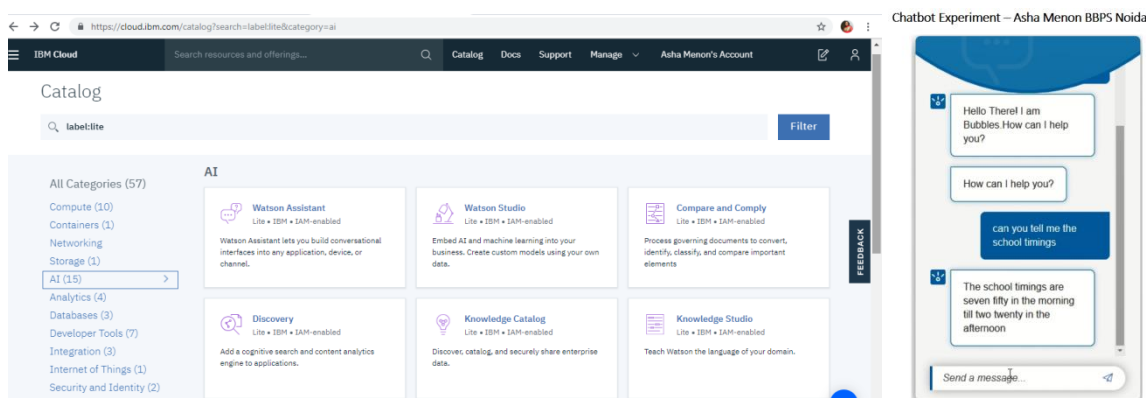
https://cloud.ibm.com/catalog?search=label:lite&category=ai

IBM Cloud
Search resources and offerings...
Catalog Docs Support Manage Asha Menon's Account

Catalog

label:lite
Filter

All Categories (57)
Compute (10)
Containers (1)
Networking
Storage (1)
AI (15)
Analytics (4)
Databases (3)
Developer Tools (7)
Integration (3)
Internet of Things (1)
Security and Identity (2)

AI

Watson Assistant
Lite • IBM • IAM-enabled
Watson Assistant lets you build conversational interfaces into any application, device, or channel.

Watson Studio
Lite • IBM • IAM-enabled
Embed AI and machine learning into your business. Create custom models using your own data.

Compare and Comply
Lite • IBM • IAM-enabled
Process governing documents to convert, identify, classify, and compare important elements

Discovery
Lite • IBM • IAM-enabled
Add a cognitive search and content analytics engine to applications.

Knowledge Catalog
Lite • IBM • IAM-enabled
Discover, catalog, and securely share enterprise data.

Knowledge Studio
Lite • IBM • IAM-enabled
Teach Watson the language of your domain.

FEEDBACK

Chatbot Experiment – Asha Menon BBPS Noida

Hello There! I am Bubbles.How can I help you?

How can I help you?

can you tell me the school timings

The school timings are seven fifty in the morning till two twenty in the afternoon

Send a message...